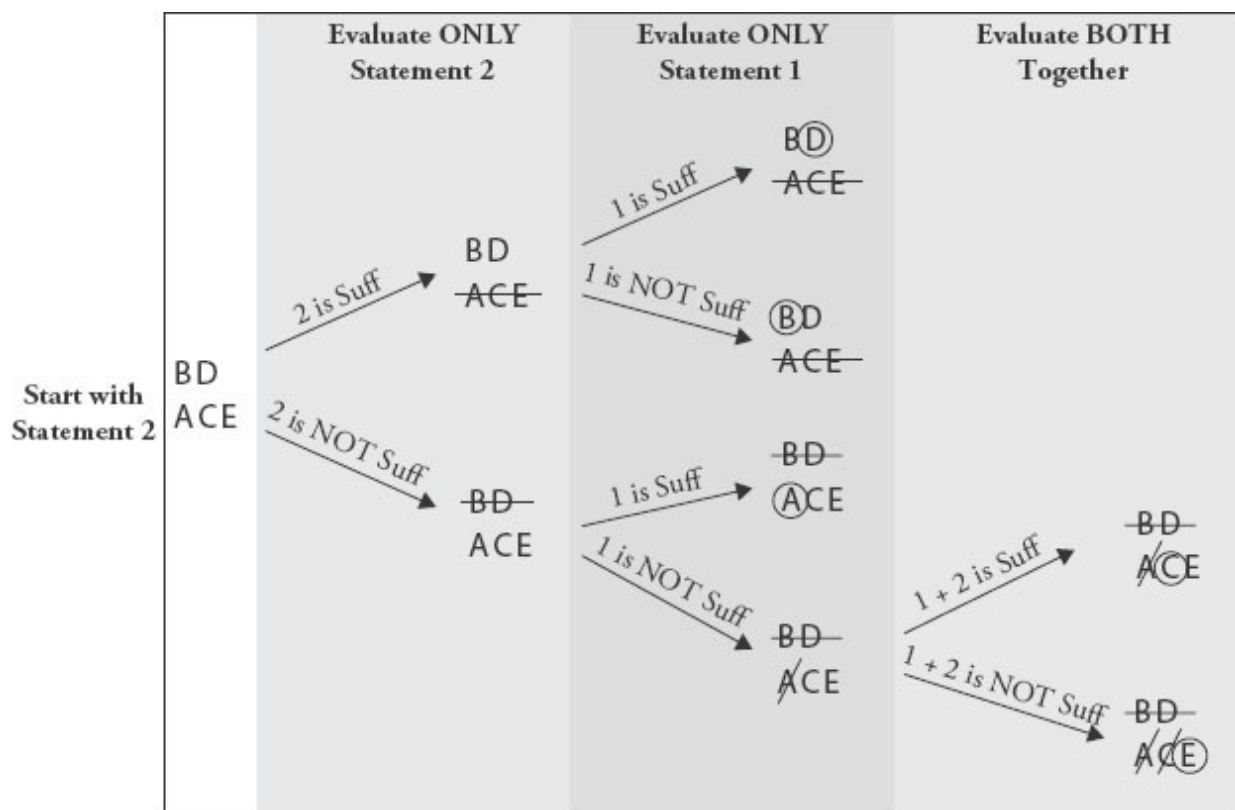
Evaluate ONLY Statement 2

Evaluate ONLY Statement 1

Evaluate BOTH Together

Start with Statement 2

BD
ACE

2 is Suff

BD
ACE

1 is Suff

BD
ACE

1 is NOT Suff

BD
ACE

2 is NOT Suff

BD
ACE

1 is Suff

BD
ACE

1 is NOT Suff

BD
ACE

1 + 2 is Suff

BD
ACE

1 + 2 is NOT Suff

BD
ACE